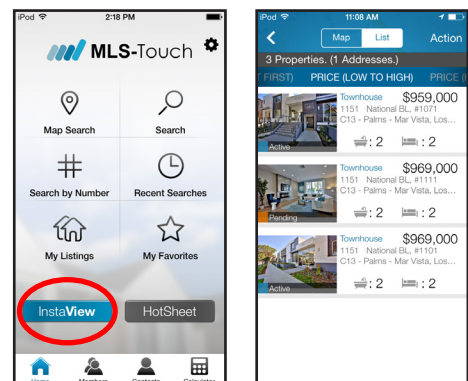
iPod 2:18 PM

MLS-Touch

Map Search

Search

Search by Number

Recent Searches

My Listings

My Favorites

InstaView

HotSheet

Home Members Contacts Calculator

iPod 11:08 AM

Map List Action

3 Properties. (1 Addresses.)

T FIRST) PRICE (LOW TO HIGH) PRICE (

Townhouse $959,000
1151 National BL, #1071
C13 - Palms - Mar Vista, Los...
Active
2 : 2

Townhouse $969,000
1151 National BL, #1111
C13 - Palms - Mar Vista, Los...
Pending
2 : 2

Townhouse $969,000
1151 National BL, #1101
C13 - Palms - Mar Vista, Los...
Active
2 : 2